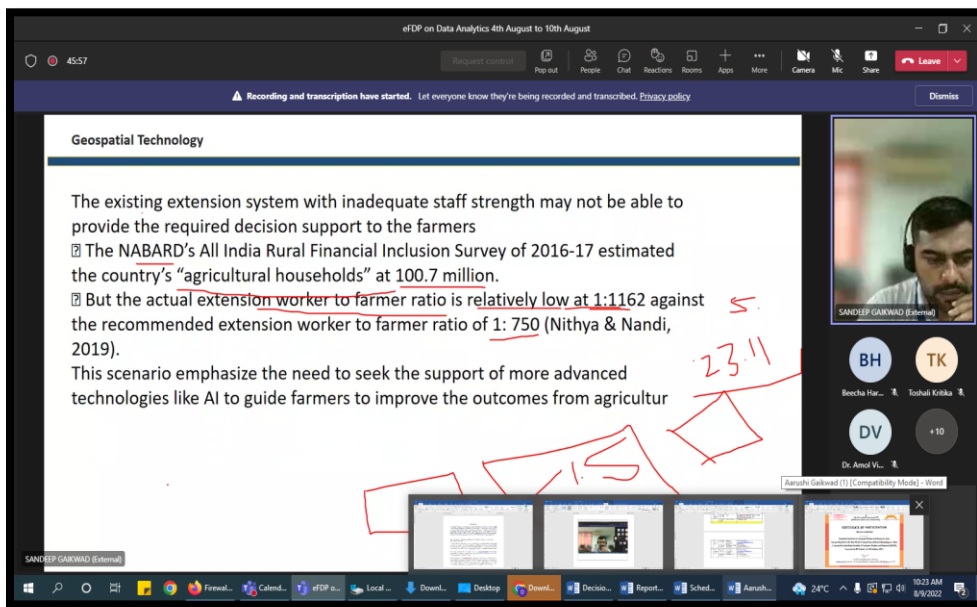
eFDP on Data Analytics 4th August to 10th August

45:57

Request control

Pop out People Chat Reactions Rooms Apps More Camera Mic Share Leave

Recording and transcription have started. Let everyone know they're being recorded and transcribed. Privacy policy

Dismiss

Geospatial Technology

The existing extension system with inadequate staff strength may not be able to provide the required decision support to the farmers
 The NABARD's All India Rural Financial Inclusion Survey of 2016-17 estimated the country's "agricultural households" at 100.7 million.
 But the actual extension worker to farmer ratio is relatively low at 1:1162 against the recommended extension worker to farmer ratio of 1: 750 (Nithya & Nandi, 2019).
This scenario emphasize the need to seek the support of more advanced technologies like AI to guide farmers to improve the outcomes from agricultur

5.

23.11

SANDEEP GAIKWAD (External)

BH
Beecha Har...

TK
Toshali Kritika

DV
Dr. Amol Vi...

+10

Aarushi Gaikwad (1) [Compatibility Mode] - Word

SANDEEP GAIKWAD (External)

Firewal... Calend... eFDP o... Local ... Downl... Desktop Downl... Decisio... Report... Sched... Aarush...

24°C

10:23 AM
8/9/2022